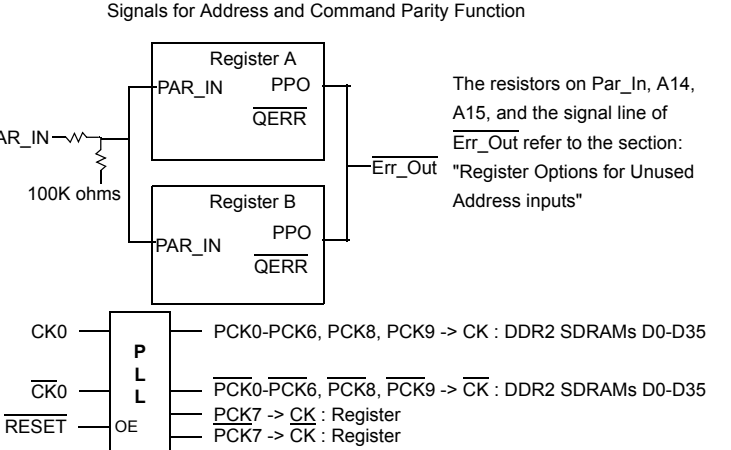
Signals for Address and Command Parity Function

Register A

PAR_IN

PPO

$\overline{\text{QERR}}$

PAR_IN

100K ohms

Register B

PAR_IN

PPO

$\overline{\text{QERR}}$

$\overline{\text{Err\_Out}}$

The resistors on Par_In, A14, A15, and the signal line of $\overline{\text{Err\_Out}}$ refer to the section: "Register Options for Unused Address inputs"

CK0

$\overline{\text{CK0}}$

$\overline{\text{RESET}}$

P L L

OE

PCK0-PCK6, PCK8, PCK9 -> CK : DDR2 SDRAMs D0-D35

$\overline{\text{PCK0}}$-$\overline{\text{PCK6}}$, $\overline{\text{PCK8}}$, $\overline{\text{PCK9}}$ -> $\overline{\text{CK}}$ : DDR2 SDRAMs D0-D35

PCK7 -> CK : Register

$\overline{\text{PCK7}}$ -> $\overline{\text{CK}}$ : Register